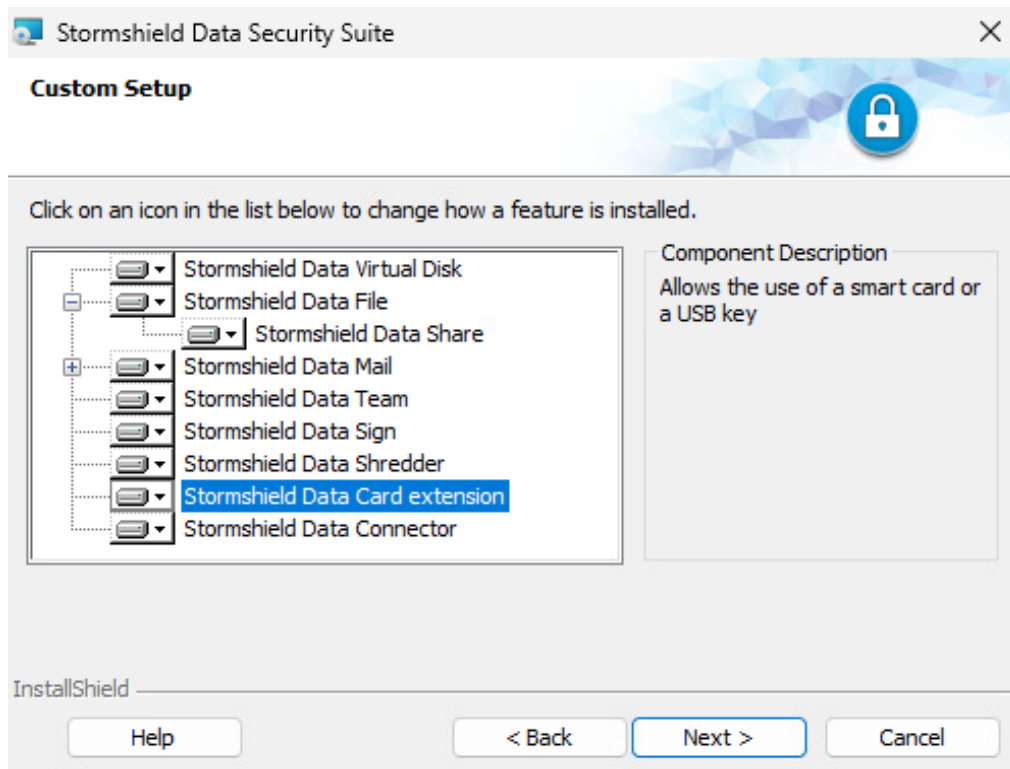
Stormshield Data Security Suite

Custom Setup

Click on an icon in the list below to change how a feature is installed.

Stormshield Data Virtual Disk
Stormshield Data File
Stormshield Data Share
Stormshield Data Mail
Stormshield Data Team
Stormshield Data Sign
Stormshield Data Shredder
Stormshield Data Card extension
Stormshield Data Connector

Component Description
Allows the use of a smart card or a USB key

InstallShield

Help
< Back
Next >
Cancel